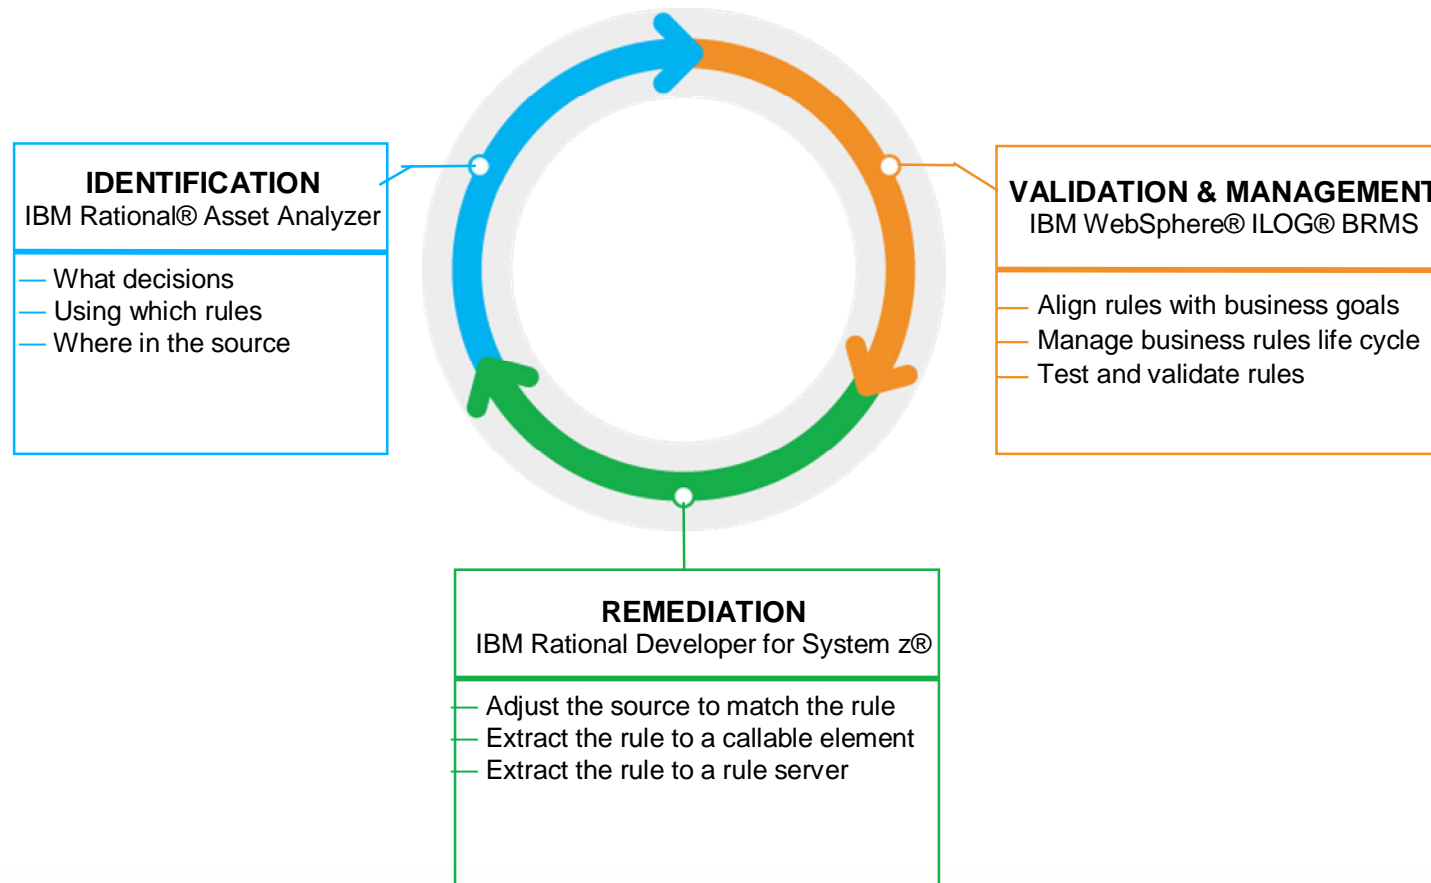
IDENTIFICATION
IBM Rational® Asset Analyzer

What decisions
Using which rules
Where in the source

VALIDATION & MANAGEMENT
IBM WebSphere® ILOG® BRMS

Align rules with business goals
Manage business rules life cycle
Test and validate rules

REMEDIATION
IBM Rational Developer for System z®

Adjust the source to match the rule
Extract the rule to a callable element
Extract the rule to a rule server